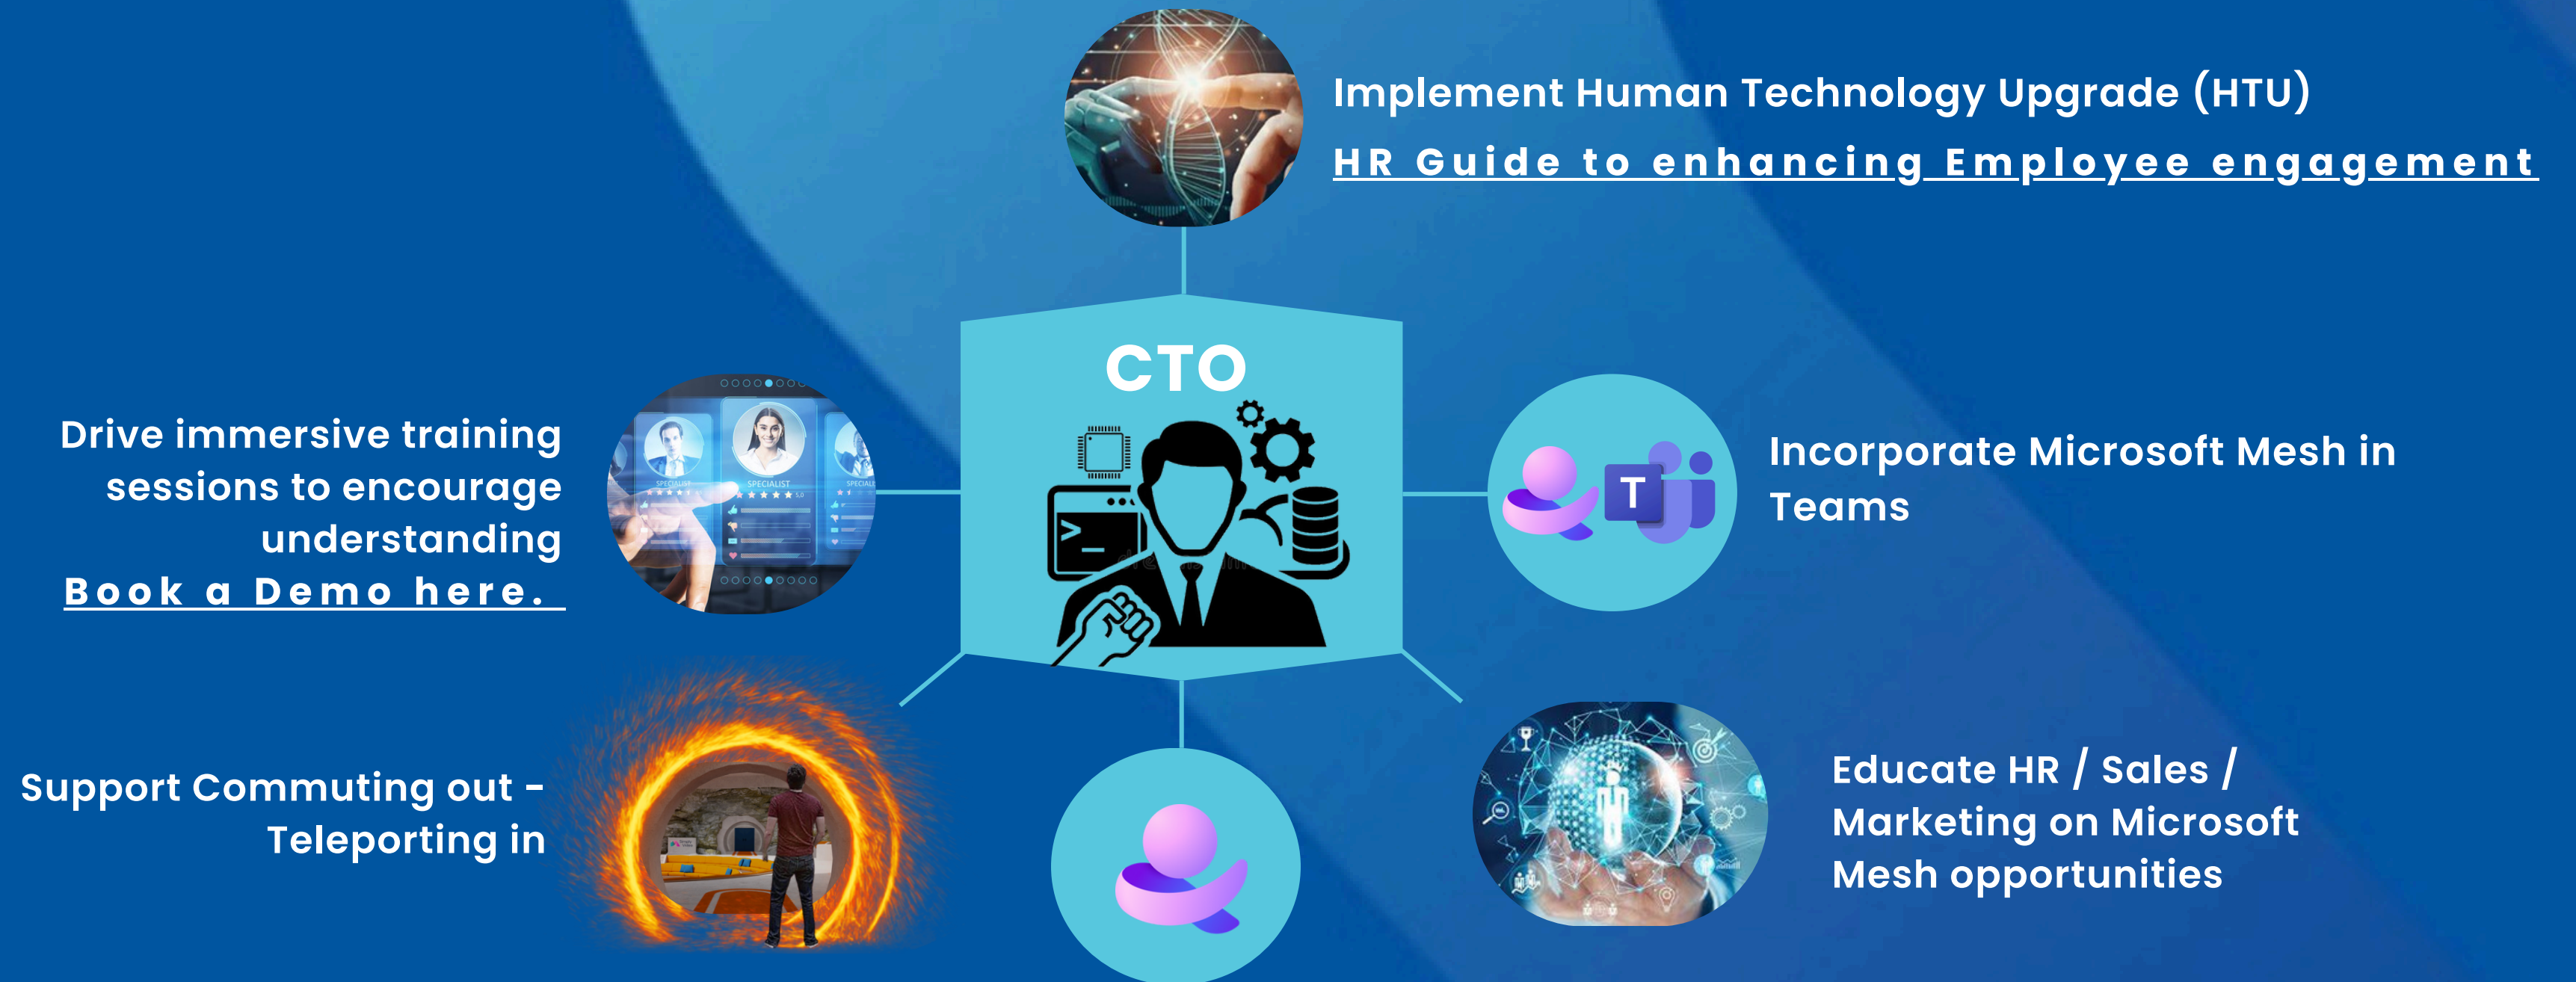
Implement Human Technology Upgrade (HTU)
HR Guide to enhancing Employee engagement

CTO

Drive immersive training sessions to encourage understanding
Book a Demo here.

Incorporate Microsoft Mesh in Teams

Support Commuting out - Teleporting in

Educate HR / Sales / Marketing on Microsoft Mesh opportunities